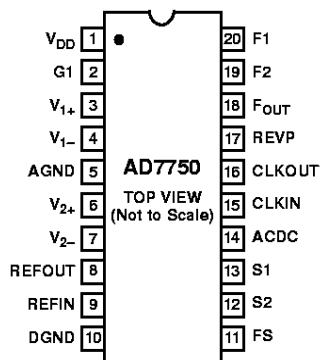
$V_{DD}$ 1
G1 2
$V_{1+}$ 3
$V_{1-}$ 4
AGND 5
$V_{2+}$ 6
$V_{2-}$ 7
REFOUT 8
REFIN 9
DGND 10

AD7750
TOP VIEW
(Not to Scale)

20 F1
19 F2
18 $F_{OUT}$
17 REVP
16 CLKOUT
15 CLKIN
14 ACDC
13 S1
12 S2
11 FS